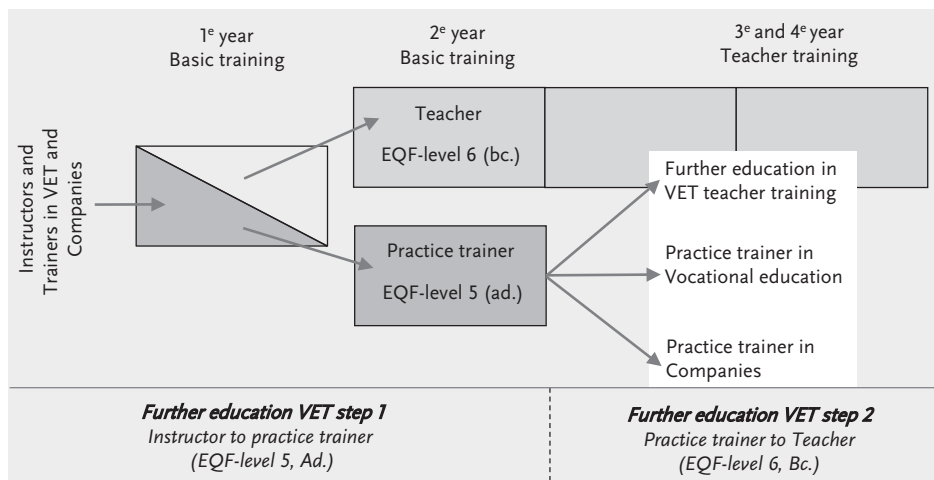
1$^e$ year
Basic training

2$^e$ year
Basic training

3$^e$ and 4$^e$ year
Teacher training

Instructors and Trainers in VET and Companies

Teacher
EQF-level 6 (bc.)

Practice trainer
EQF-level 5 (ad.)

Further education in VET teacher training

Practice trainer in Vocational education

Practice trainer in Companies

*Further education VET step 1*
*Instructor to practice trainer*
*(EQF-level 5, Ad.)*

*Further education VET step 2*
*Practice trainer to Teacher*
*(EQF-level 6, Bc.)*